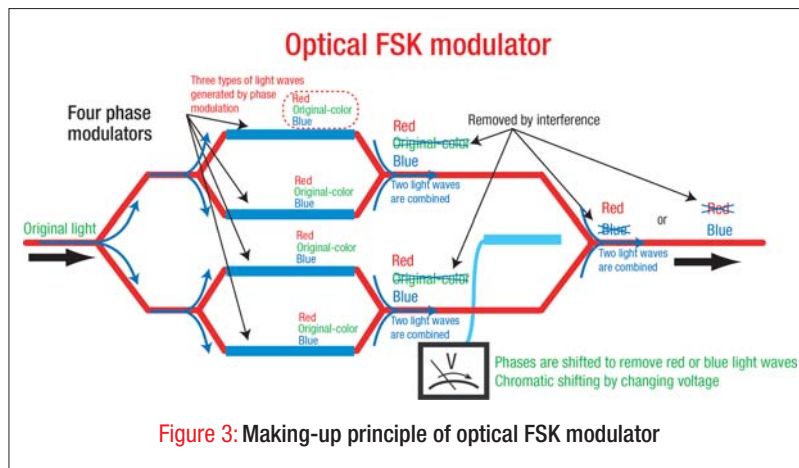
Optical FSK modulator

Three types of light waves generated by phase modulation

Four phase modulators

Red
Original-color
Blue

Red
Original-color
Blue

Red
Original-color
Blue

Red
Original-color
Blue

Removed by interference

Red
~~Original-color~~
Blue
Two light waves are combined

Original light

Red
~~Original-color~~
Blue
Two light waves are combined

Red
~~Blue~~
or
~~Red~~
Blue
Two light waves are combined

V

Phases are shifted to remove red or blue light waves
Chromatic shifting by changing voltage

Figure 3: Making-up principle of optical FSK modulator